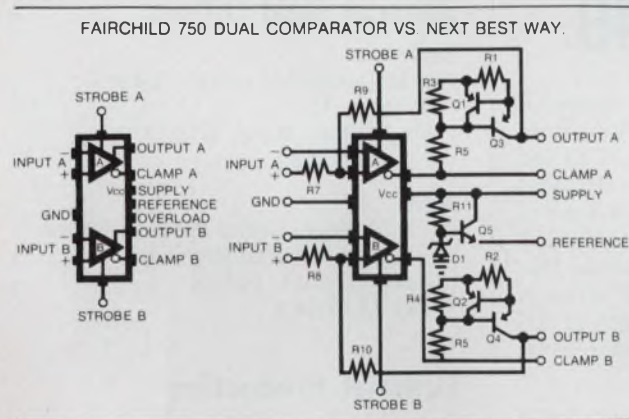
FAIRCHILD 750 DUAL COMPARATOR VS. NEXT BEST WAY.

STROBE A
INPUT A
−
+
A
OUTPUT A
CLAMP A
Vcc
SUPPLY
REFERENCE
GND
OVERLOAD
OUTPUT B
INPUT B
−
+
B
CLAMP B
STROBE B

STROBE A
R9
R3
R1
Q1
Q3
OUTPUT A
INPUT A
−
+
A
R7
R5
CLAMP A
Vcc
SUPPLY
GND
R11
Q5
REFERENCE
INPUT B
−
+
B
R8
D1
R2
R4
Q2
Q4
OUTPUT B
R5
R10
CLAMP B
STROBE B